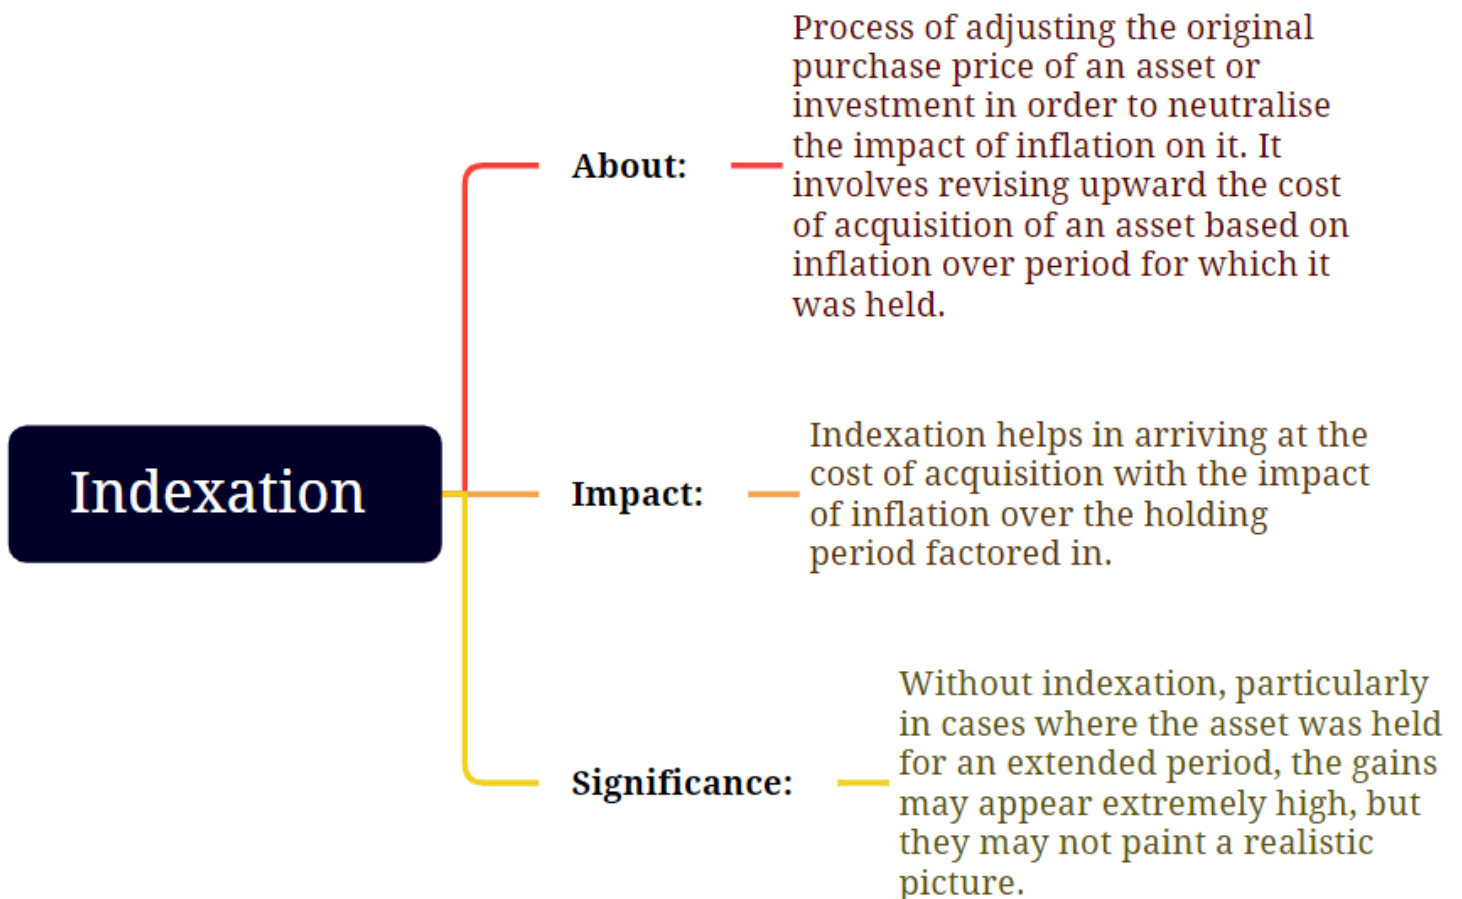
Indexation

About:

Process of adjusting the original purchase price of an asset or investment in order to neutralise the impact of inflation on it. It involves revising upward the cost of acquisition of an asset based on inflation over period for which it was held.

Impact:

Indexation helps in arriving at the cost of acquisition with the impact of inflation over the holding period factored in.

Significance:

Without indexation, particularly in cases where the asset was held for an extended period, the gains may appear extremely high, but they may not paint a realistic picture.